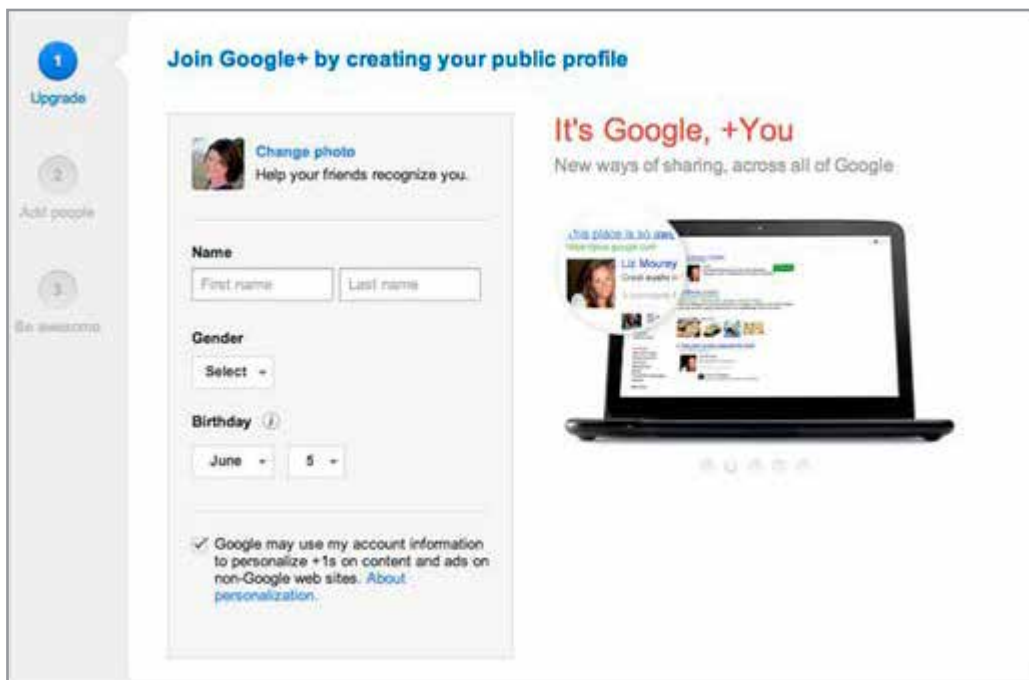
1
Upgrade

2
Add people

3
Be awesome

Join Google+ by creating your public profile

Change photo
Help your friends recognize you.

Name
First name
Last name

Gender
Select

Birthday

June
5

Google may use my account information to personalize +1s on content and ads on non-Google web sites. About personalization.

It's Google, +You
New ways of sharing, across all of Google

This place is so awe
Liz Mourey
Great sushi in
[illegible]